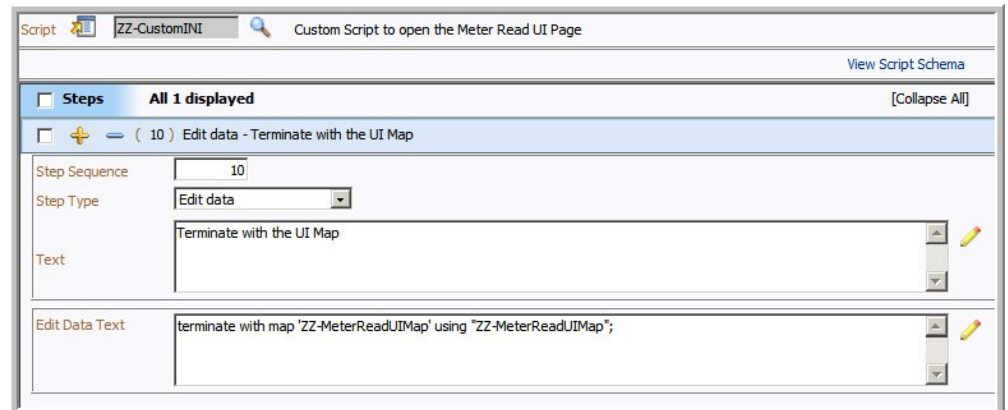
Script ZZ-CustomINI Custom Script to open the Meter Read UI Page

View Script Schema

Steps All 1 displayed [Collapse All]

( 10 ) Edit data - Terminate with the UI Map

Step Sequence 10

Step Type Edit data

Text Terminate with the UI Map

Edit Data Text terminate with map 'ZZ-MeterReadUIMap' using "ZZ-MeterReadUIMap";